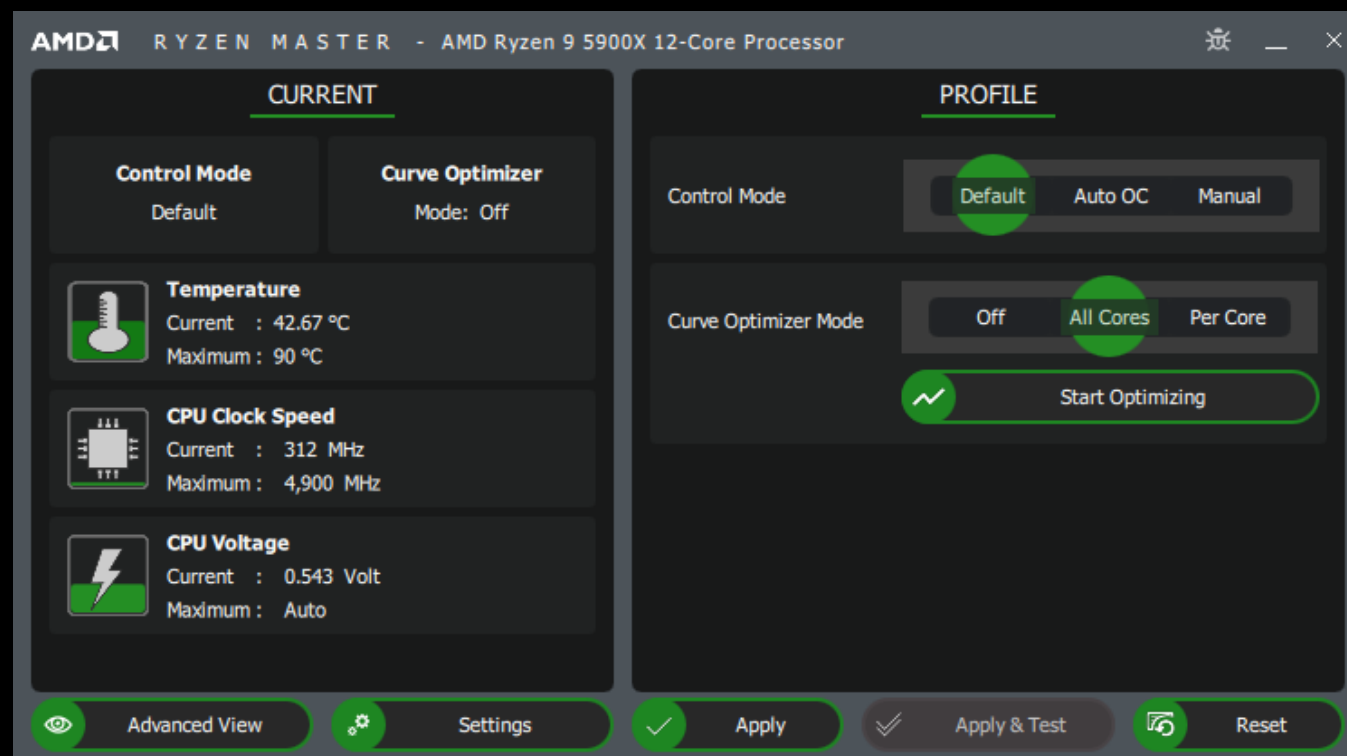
AMD RYZEN MASTER - AMD Ryzen 9 5900X 12-Core Processor

CURRENT

Control Mode
Default

Curve Optimizer
Mode: Off

Temperature
Current : 42.67 °C
Maximum : 90 °C

CPU Clock Speed
Current : 312 MHz
Maximum : 4,900 MHz

CPU Voltage
Current : 0.543 Volt
Maximum : Auto

PROFILE

Control Mode
Default Auto OC Manual

Curve Optimizer Mode
Off All Cores Per Core

Start Optimizing

Advanced View
Settings
Apply
Apply & Test
Reset